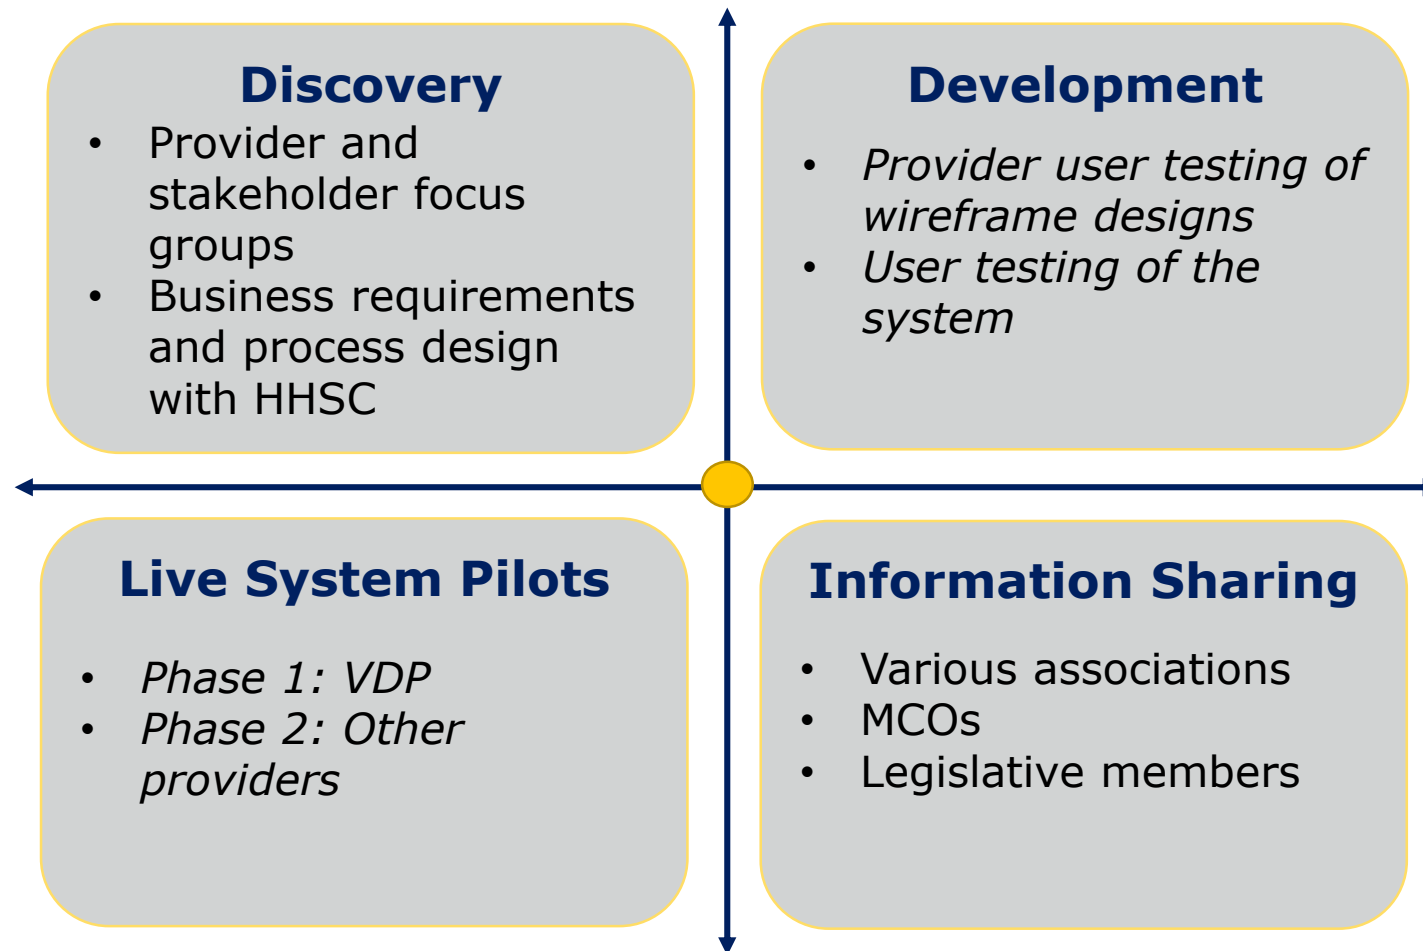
Discovery

- Provider and stakeholder focus groups
- Business requirements and process design with HHSC

Development

- *Provider user testing of wireframe designs*
- *User testing of the system*

Live System Pilots

- *Phase 1: VDP*
- *Phase 2: Other providers*

Information Sharing

- Various associations
- MCOs
- Legislative members